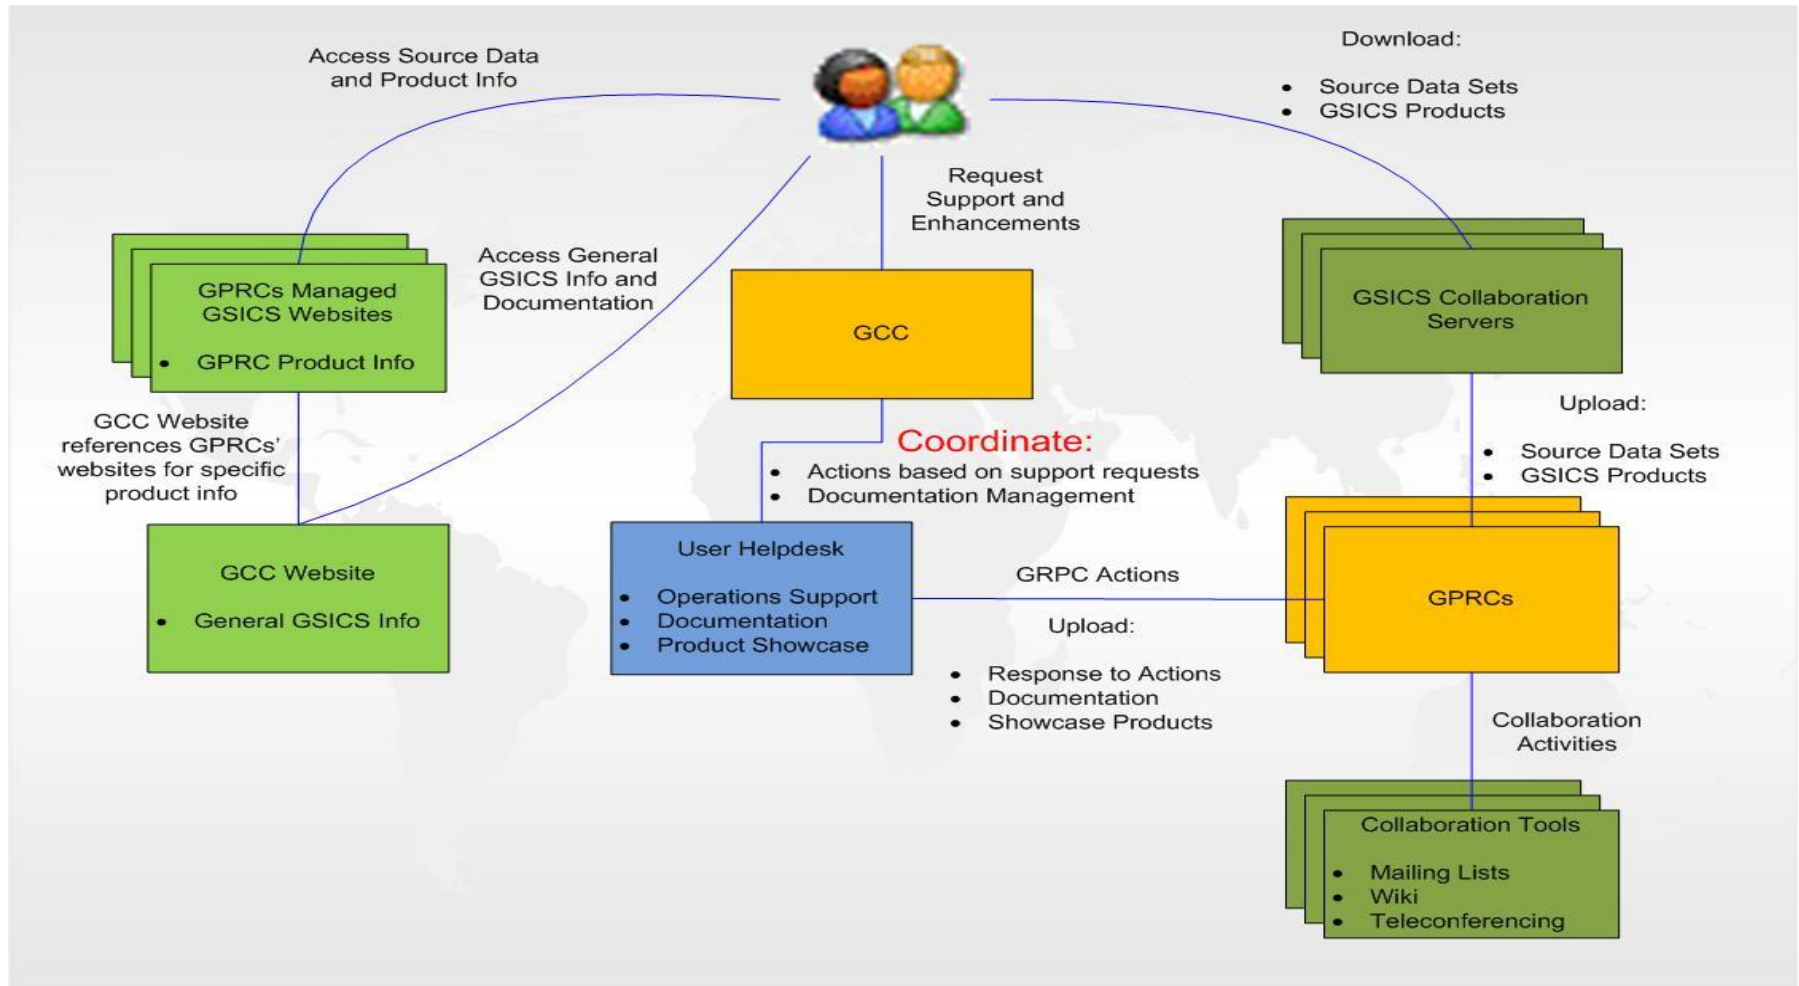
Access Source Data and Product Info

Download:

- Source Data Sets
- GSICS Products

Request Support and Enhancements

Access General GSICS Info and Documentation

GPRCs Managed GSICS Websites

- GPRC Product Info

GCC

GSICS Collaboration Servers

Upload:

- Source Data Sets
- GSICS Products

GCC Website references GPRCs' websites for specific product info

Coordinate:

- Actions based on support requests
- Documentation Management

GCC Website

- General GSICS Info

User Helpdesk

- Operations Support
- Documentation
- Product Showcase

GRPC Actions

Upload:

- Response to Actions
- Documentation
- Showcase Products

GPRCs

Collaboration Activities

Collaboration Tools

- Mailing Lists
- Wiki
- Teleconferencing